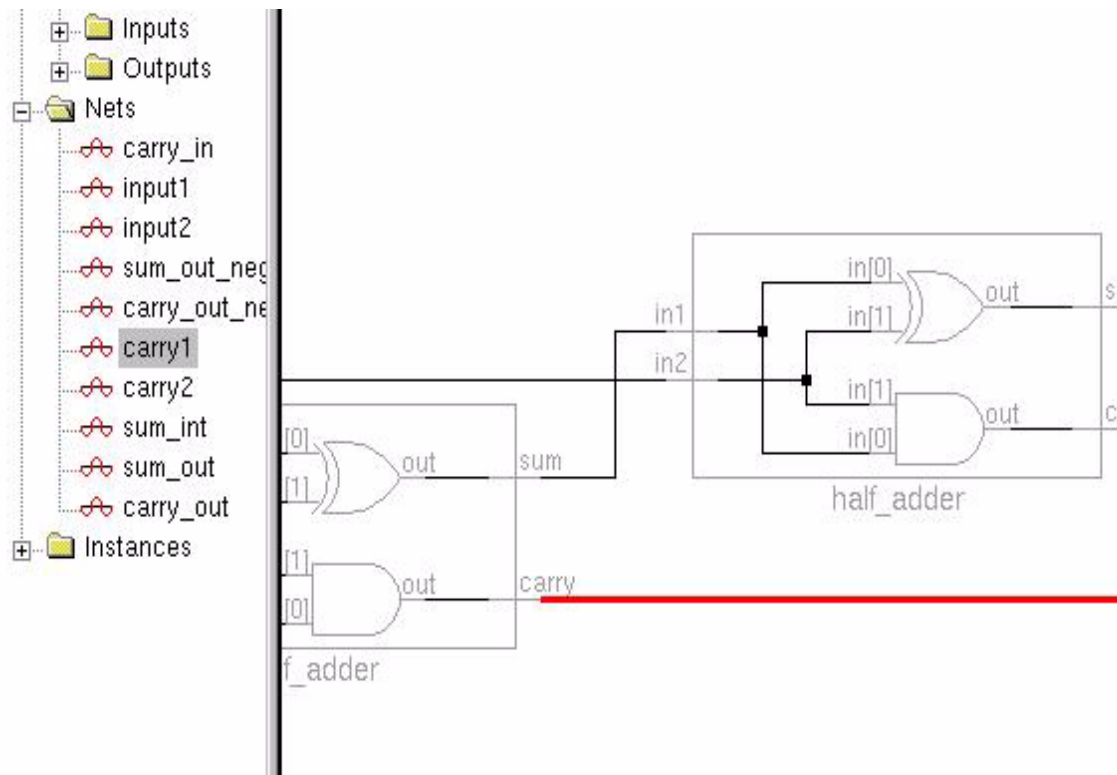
Inputs
Outputs
Nets
carry_in
input1
input2
sum_out_neg
carry_out_ne
carry1
carry2
sum_int
sum_out
carry_out
Instances

in1
in2
in[0]
in[1]
out
s
in[1]
in[0]
out
c
half_adder

[0]
[1]
out
sum
[1]
[0]
out
carry
f_adder